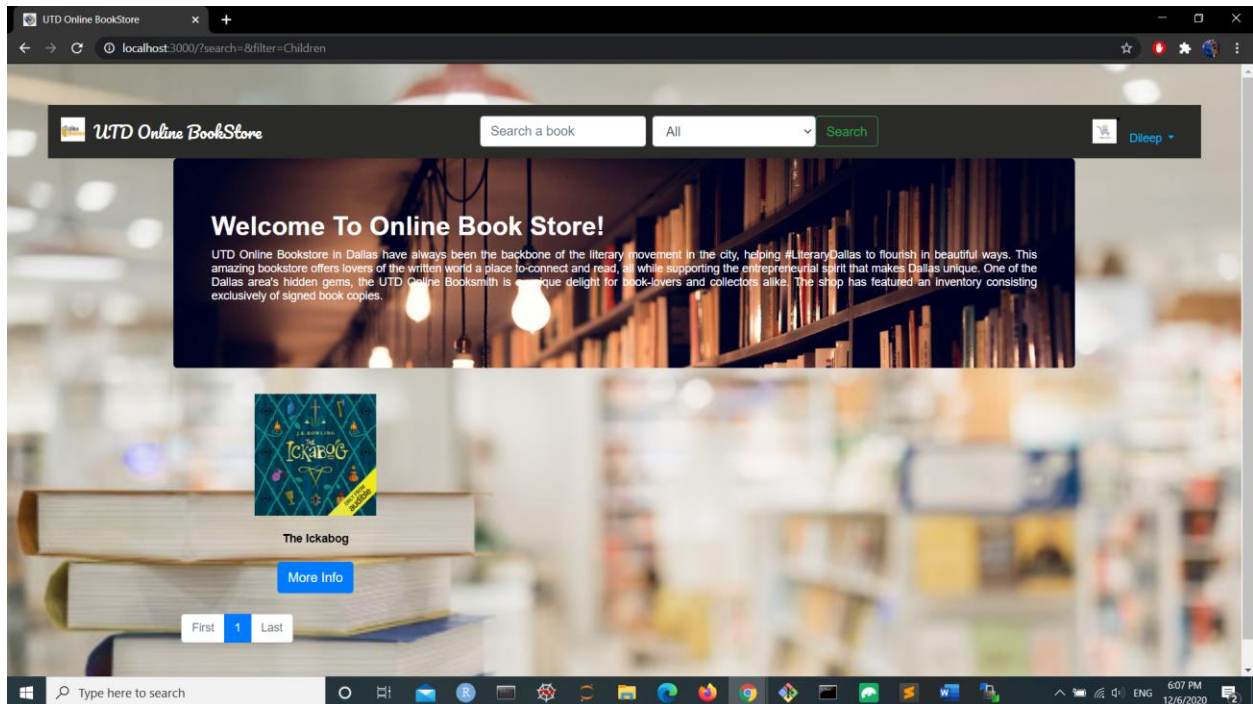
UTD Online BookStore

localhost:3000/?search=&filter=Children

UTD Online BookStore

Search a book

All

Search

Dileep

Welcome To Online Book Store!

UTD Online Bookstore in Dallas have always been the backbone of the literary movement in the city, helping #LiteraryDallas to flourish in beautiful ways. This amazing bookstore offers lovers of the written world a place to connect and read, all while supporting the entrepreneurial spirit that makes Dallas unique. One of the Dallas area's hidden gems, the UTD Online Booksmith is a unique delight for book-lovers and collectors alike. The shop has featured an inventory consisting exclusively of signed book copies.

J.K. ROWLING

The Ickabog

The Ickabog

More Info

First 1 Last

Type here to search

ENG 6:07 PM 12/6/2020